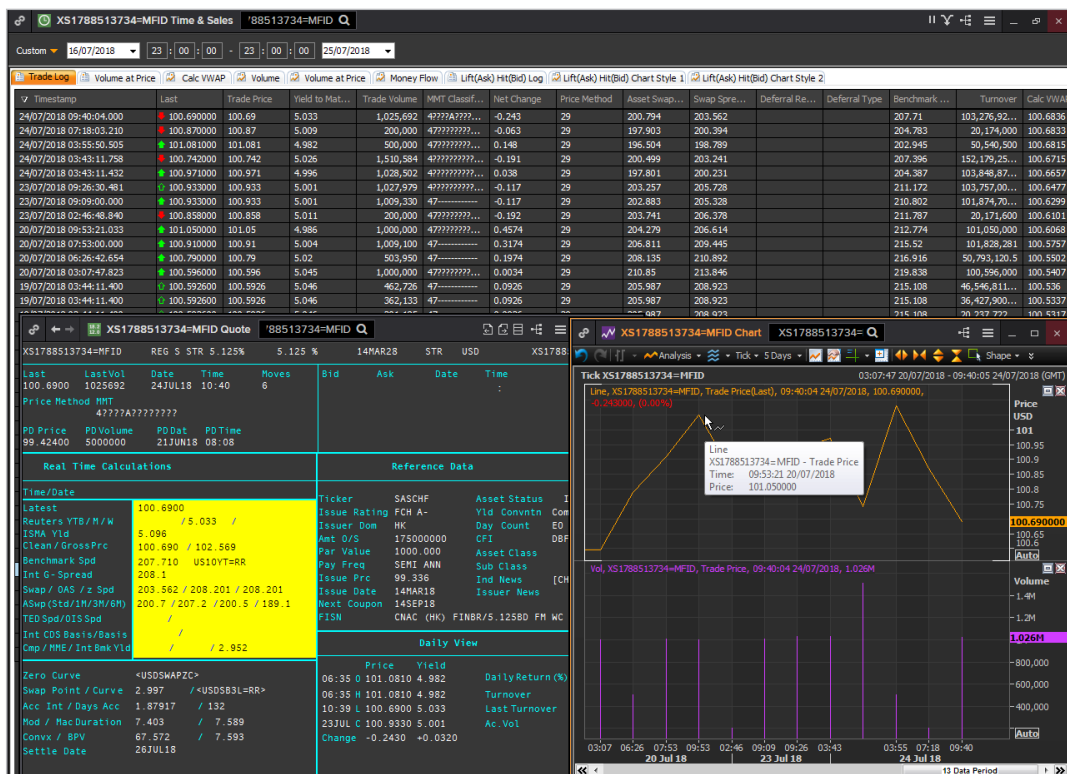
XS1788513734=MFID Time & Sales '88513734=MFID

Custom 16/07/2018 23 : 00 : 00 - 23 : 00 : 00 25/07/2018

Trade Log | Volume at Price | Calc VWAP | Volume | Volume at Price | Money Flow | Lift(Ask) Hit(Bid) Log | Lift(Ask) Hit(Bid) Chart Style 1 | Lift(Ask) Hit(Bid) Chart Style 2

| Timestamp | Last | Trade Price | Yield to Mat... | Trade Volume | MMT Classif... | Net Change | Price Method | Asset Swap... | Swap Spre... | Deferral Re... | Deferral Type | Benchmark ... | Turnover | Calc VWAP |
|---|---|---|---|---|---|---|---|---|---|---|---|---|---|---|
| 24/07/2018 09:40:04.000 | 100.690000 | 100.69 | 5.033 | 1,025,692 | 4????A????... | -0.243 | 29 | 200.794 | 203.562 | | | 207.71 | 103,276,92... | 100.6836 |
| 24/07/2018 07:18:03.210 | 100.870000 | 100.87 | 5.009 | 200,000 | 47???????... | -0.063 | 29 | 197.903 | 200.394 | | | 204.783 | 20,174,000 | 100.6833 |
| 24/07/2018 03:55:50.505 | 101.081000 | 101.081 | 4.982 | 500,000 | 47???????... | 0.148 | 29 | 196.504 | 198.789 | | | 202.945 | 50,540,500 | 100.6815 |
| 24/07/2018 03:43:11.758 | 100.742000 | 100.742 | 5.026 | 1,510,584 | 47???????... | -0.191 | 29 | 200.499 | 203.241 | | | 207.396 | 152,179,25... | 100.6715 |
| 24/07/2018 03:43:11.432 | 100.971000 | 100.971 | 4.996 | 1,028,502 | 47???????... | 0.038 | 29 | 197.801 | 200.231 | | | 204.387 | 103,848,87... | 100.6657 |
| 23/07/2018 09:26:30.481 | 100.933000 | 100.933 | 5.001 | 1,027,979 | 47???????... | -0.117 | 29 | 203.257 | 205.728 | | | 211.172 | 103,757,00... | 100.6477 |
| 23/07/2018 09:09:00.000 | 100.933000 | 100.933 | 5.001 | 1,009,330 | 47----------- | -0.117 | 29 | 202.883 | 205.328 | | | 210.802 | 101,874,70... | 100.6299 |
| 23/07/2018 02:46:48.840 | 100.858000 | 100.858 | 5.011 | 200,000 | 47???????... | -0.192 | 29 | 203.741 | 206.378 | | | 211.787 | 20,171,600 | 100.6101 |
| 20/07/2018 09:53:21.033 | 101.050000 | 101.05 | 4.986 | 1,000,000 | 47???????... | 0.4574 | 29 | 204.279 | 206.614 | | | 212.774 | 101,050,000 | 100.6068 |
| 20/07/2018 07:53:00.000 | 100.910000 | 100.91 | 5.004 | 1,009,100 | 47----------- | 0.3174 | 29 | 206.811 | 209.445 | | | 215.52 | 101,828,281 | 100.5757 |
| 20/07/2018 06:26:42.654 | 100.790000 | 100.79 | 5.02 | 503,950 | 47----------- | 0.1974 | 29 | 208.135 | 210.892 | | | 216.916 | 50,793,120.5 | 100.5502 |
| 20/07/2018 03:07:47.823 | 100.596000 | 100.596 | 5.045 | 1,000,000 | 47???????... | 0.0034 | 29 | 210.85 | 213.846 | | | 219.838 | 100,596,000 | 100.5407 |
| 19/07/2018 03:44:11.400 | 100.592600 | 100.5926 | 5.046 | 462,726 | 47----------- | 0.0926 | 29 | 205.987 | 208.923 | | | 215.108 | 46,546,811... | 100.536 |
| 19/07/2018 03:44:11.400 | 100.592600 | 100.5926 | 5.046 | 362,133 | 47----------- | 0.0926 | 29 | 205.987 | 208.923 | | | 215.108 | 36,427,900... | 100.5337 |

XS1788513734=MFID Quote '88513734=MFID

XS1788513734=MFID REG S STR 5.125% 5.125 % 14MAR28 STR USD XS178

Last LastVol Date Time Moves
100.6900 1025692 24JUL18 10:40 6
Price Method MMT
4????A????????
PD Price PD Volume PD Dat PD Time
99.42400 5000000 21JUN18 08:08

Bid Ask Date Time

Real Time Calculations

Time/Date
Latest 100.6900
Reuters YTB/M/W / 5.033 /
ISMA Yld 5.096
Clean/GrossPrc 100.690 / 102.569
Benchmark Spd 207.710 US10YT=RR
Int G-Spread 208.1
Swap/ OAS /z Spd 203.562 / 208.201 / 208.201
ASwp(Std/1M/3M/6M) 200.7 / 207.2 / 200.5 / 189.1
TED Spd/OIS Spd /
Int CDS Basis/Basis /
Cmp/ MME/ Int Bmk Yld / / 2.952

Zero Curve <USDSWAPZC>
Swap Point / Curve 2.997 /<USDSB3L=RR>
Acc Int / Days Acc 1.87917 / 132
Mod / Mac Duration 7.403 / 7.589
Convx / BPV 67.572 / 7.593
Settle Date 26JUL18

Reference Data

Ticker SASCHF Asset Status I
Issue Rating FCH A- Yld Convtn Com
Issuer Dom HK Day Count EO
Amt O/S 175000000 CFI DBF
Par Value 1000.000 Asset Class
Pay Freq SEMI ANN Sub Class
Issue Prc 99.336 Ind News [CH
Issue Date 14MAR18 Issuer News
Next Coupon 14SEP18
FISN CNAC (HK) FINBR/5.125BD FM WC

Daily View

Price Yield
06:35 O 101.0810 4.982 Daily Return(%)
06:35 H 101.0810 4.982 Turnover
10:39 L 100.6900 5.033 Last Turnover
23JUL C 100.9330 5.001 Ac.Vol
Change -0.2430 +0.0320

XS1788513734=MFID Chart XS1788513734=

Analysis Tick 5 Days Shape

Tick XS1788513734=MFID 03:07:47 20/07/2018 - 09:40:05 24/07/2018 (GMT)

Line, XS1788513734=MFID, Trade Price(Last), 09:40:04 24/07/2018, 100.690000, -0.243000, (0.00%)

Line
XS1788513734=MFID - Trade Price
Time: 09:53:21 20/07/2018
Price: 101.050000

Price USD
101
100.95
100.9
100.85
100.8
100.75
100.690000
100.65
100.6
Auto

Vol, XS1788513734=MFID, Trade Price, 09:40:04 24/07/2018, 1.026M

Volume
1.4M
1.2M
1.026M
800,000
600,000
400,000
Auto

03:07 06:26 07:53 09:53 02:46 09:09 09:26 03:43 03:55 07:18 09:40
20 Jul 18 23 Jul 18 24 Jul 18

13 Data Period